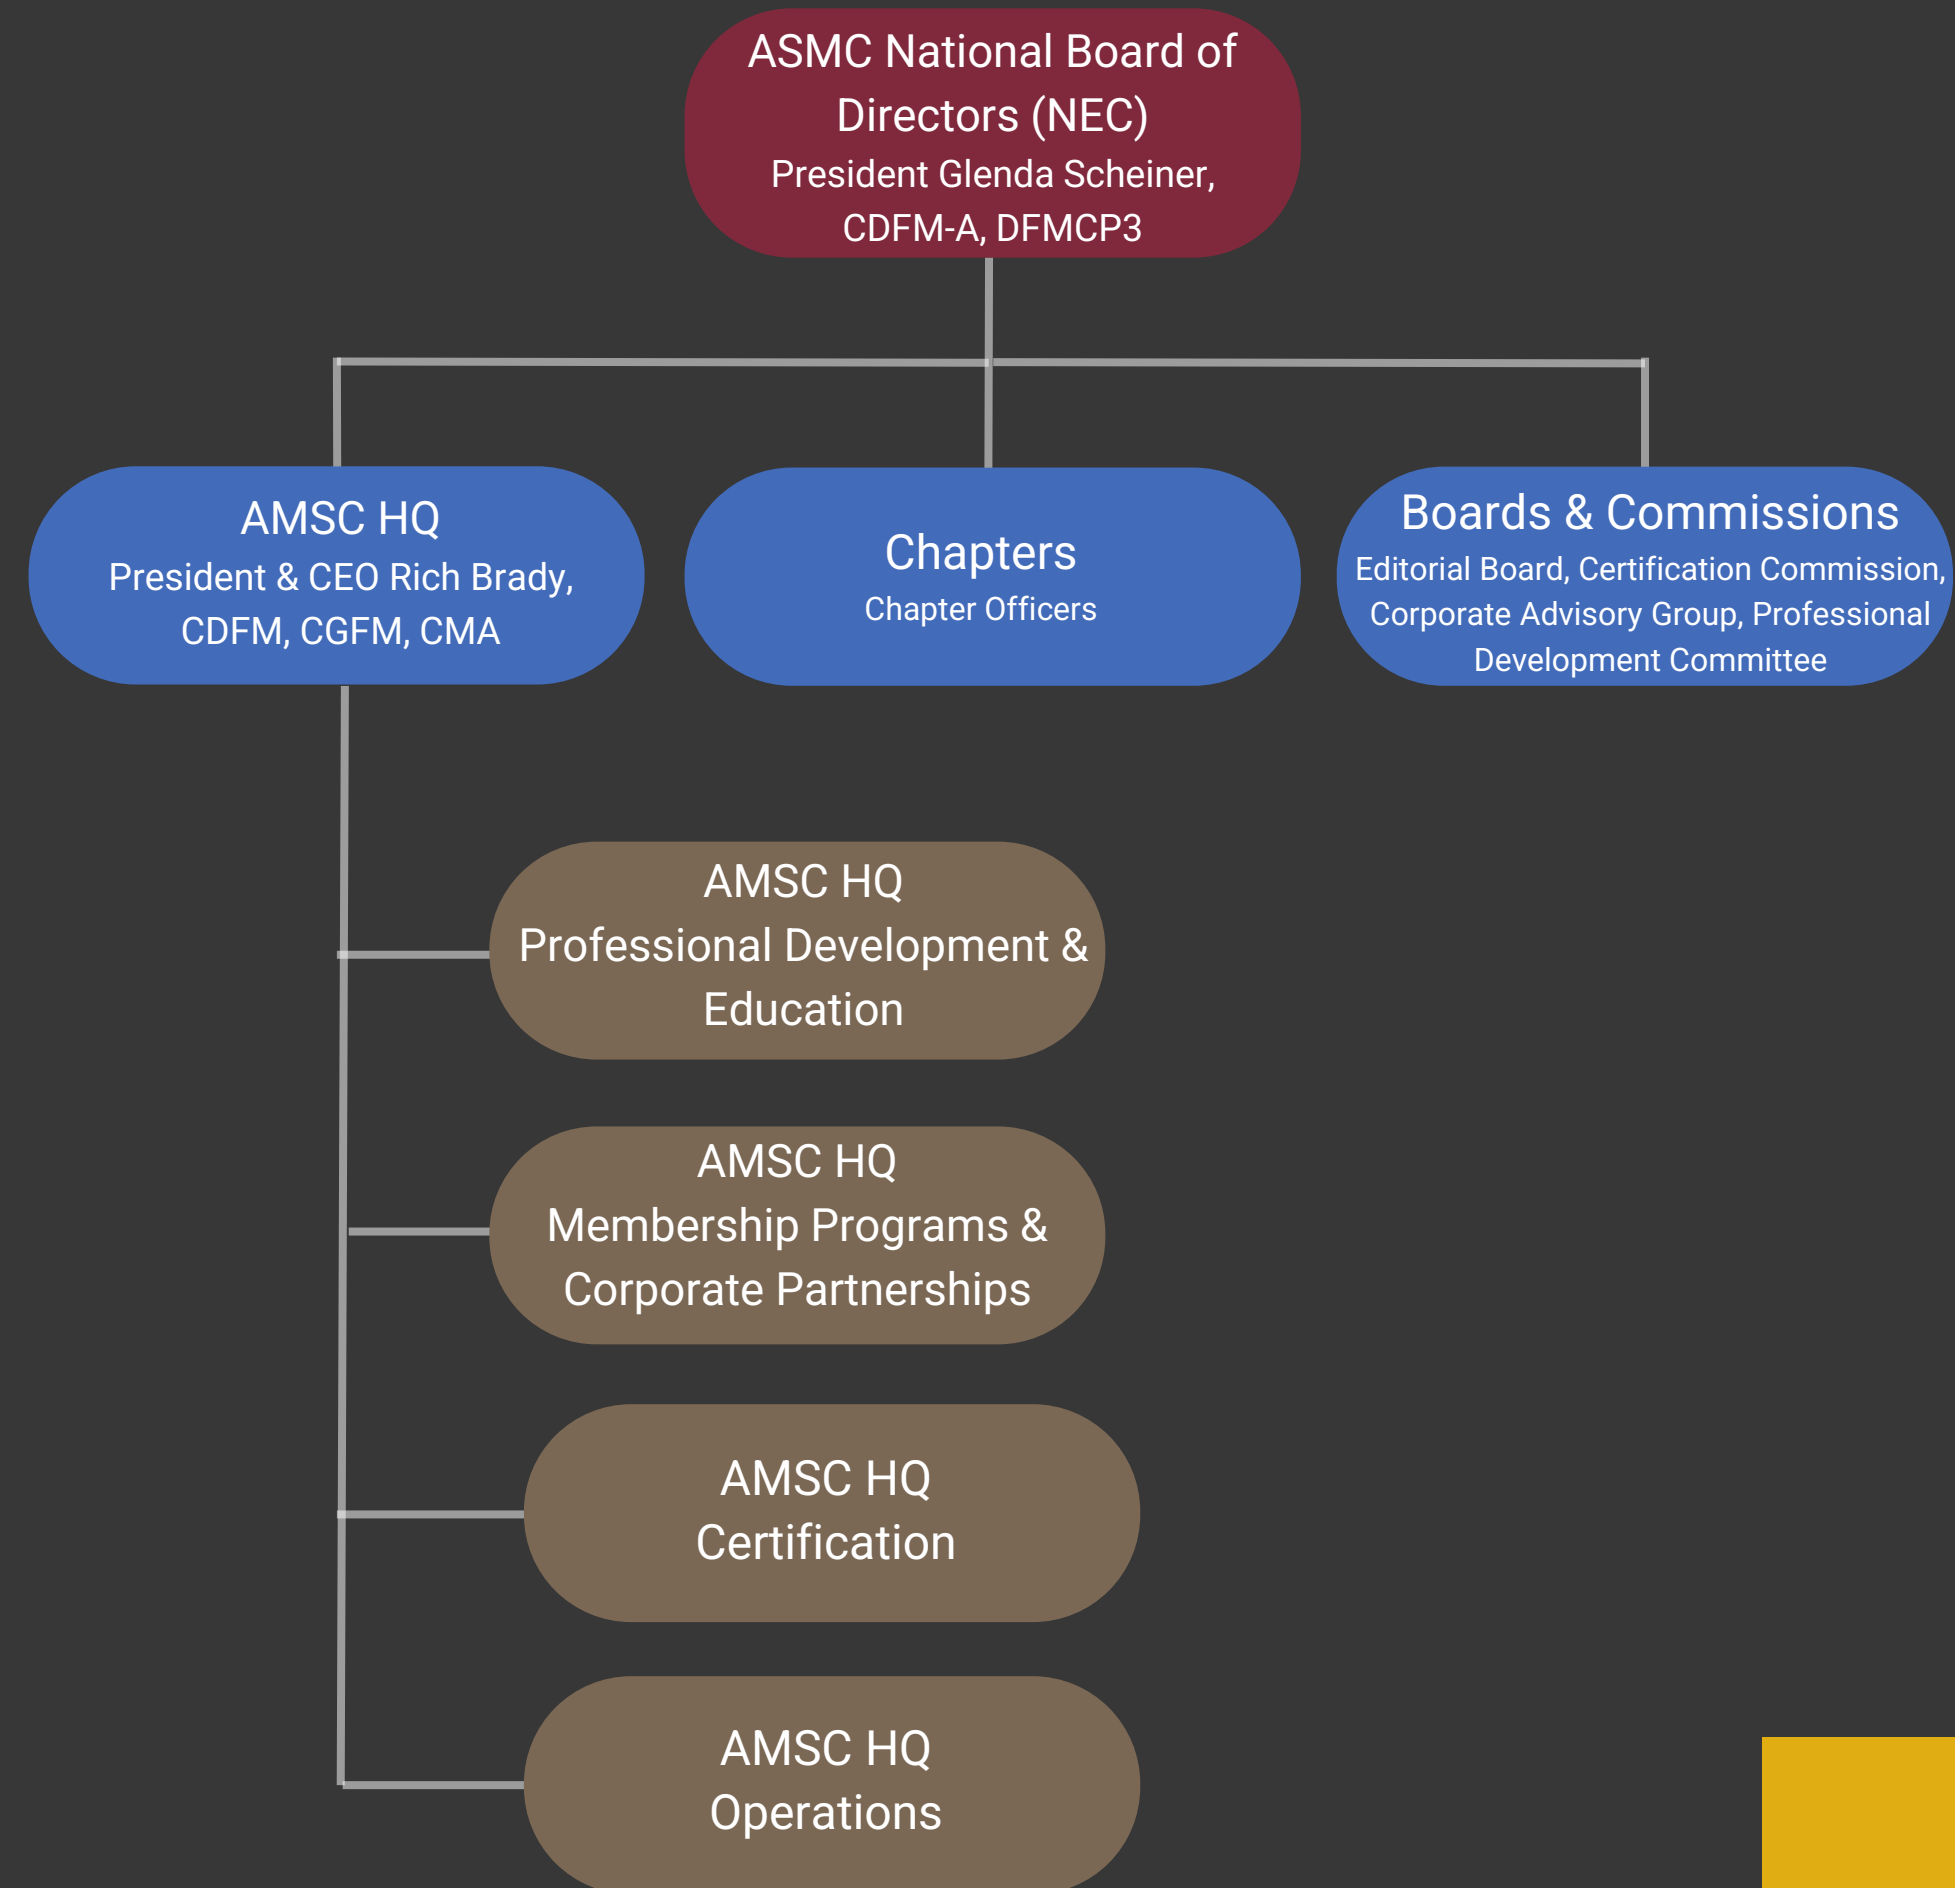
ASMC National Board of Directors (NEC)
President Glenda Scheiner, CDFM-A, DFMCP3

AMSC HQ
President & CEO Rich Brady, CDFM, CGFM, CMA

Chapters
Chapter Officers

Boards & Commissions
Editorial Board, Certification Commission, Corporate Advisory Group, Professional Development Committee

AMSC HQ
Professional Development & Education

AMSC HQ
Membership Programs & Corporate Partnerships

AMSC HQ
Certification

AMSC HQ
Operations